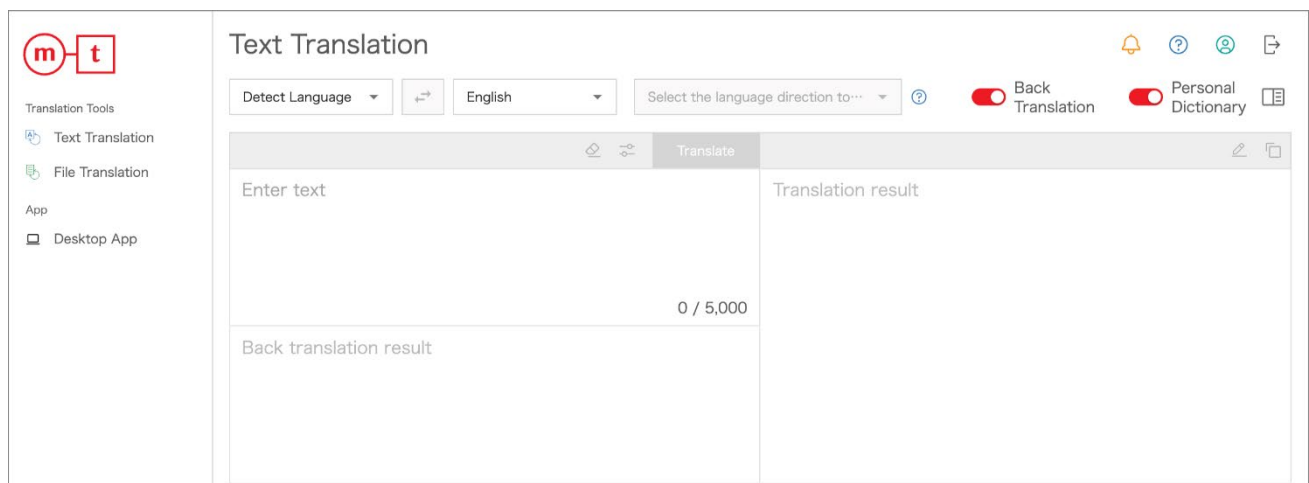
m t

Translation Tools

Text Translation

File Translation

App

Desktop App

Text Translation

Detect Language

English

Select the language direction to···

Back Translation

Personal Dictionary

Translate

Enter text

0 / 5,000

Translation result

Back translation result